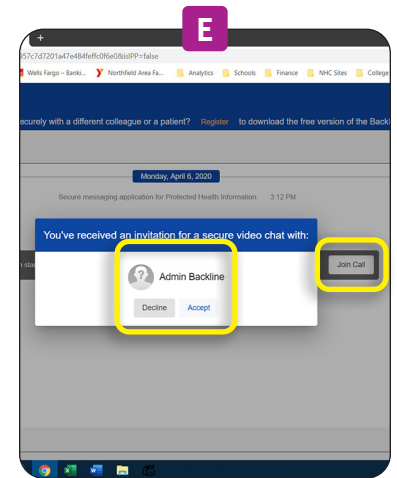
E

+

57c7d7201a47e484feffc0f6e0&isIPP=false

Wells Fargo – Banki... Northfield Area Fa... Analytics Schools Finance NHC Sites College

ecurely with a different colleague or a patient? Register to download the free version of the Back

Monday, April 6, 2020

Secure messaging application for Protected Health Information. 3 12 PM

You've received an invitation for a secure video chat with:

Admin Backline

Decline Accept

Join Call